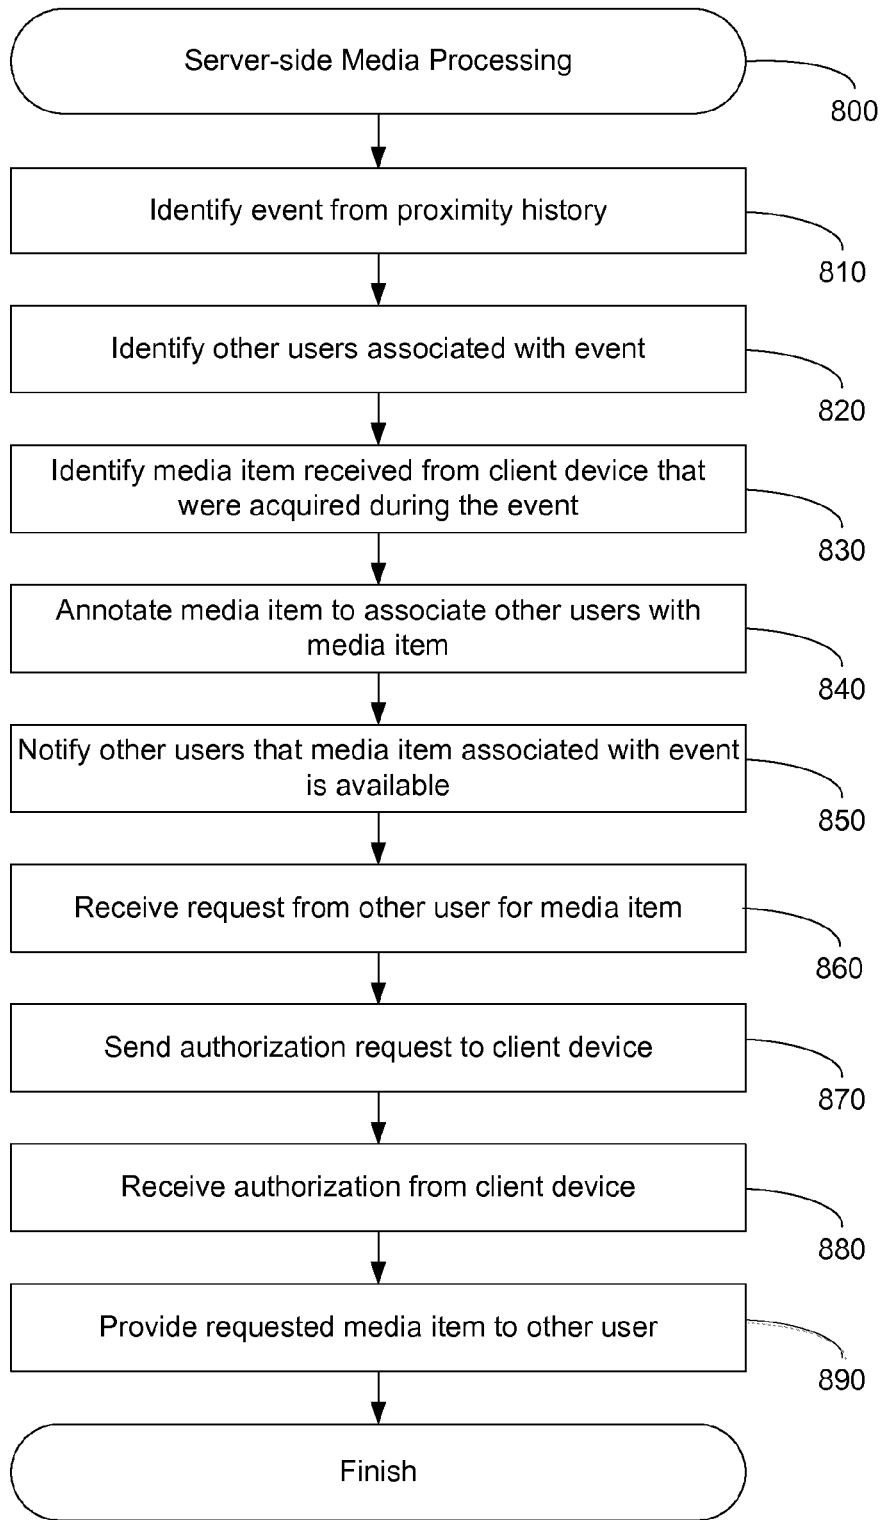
Server-side Media Processing

800

Identify event from proximity history

810

Identify other users associated with event

820

Identify media item received from client device that were acquired during the event

830

Annotate media item to associate other users with media item

840

Notify other users that media item associated with event is available

850

Receive request from other user for media item

860

Send authorization request to client device

870

Receive authorization from client device

880

Provide requested media item to other user

890

Finish